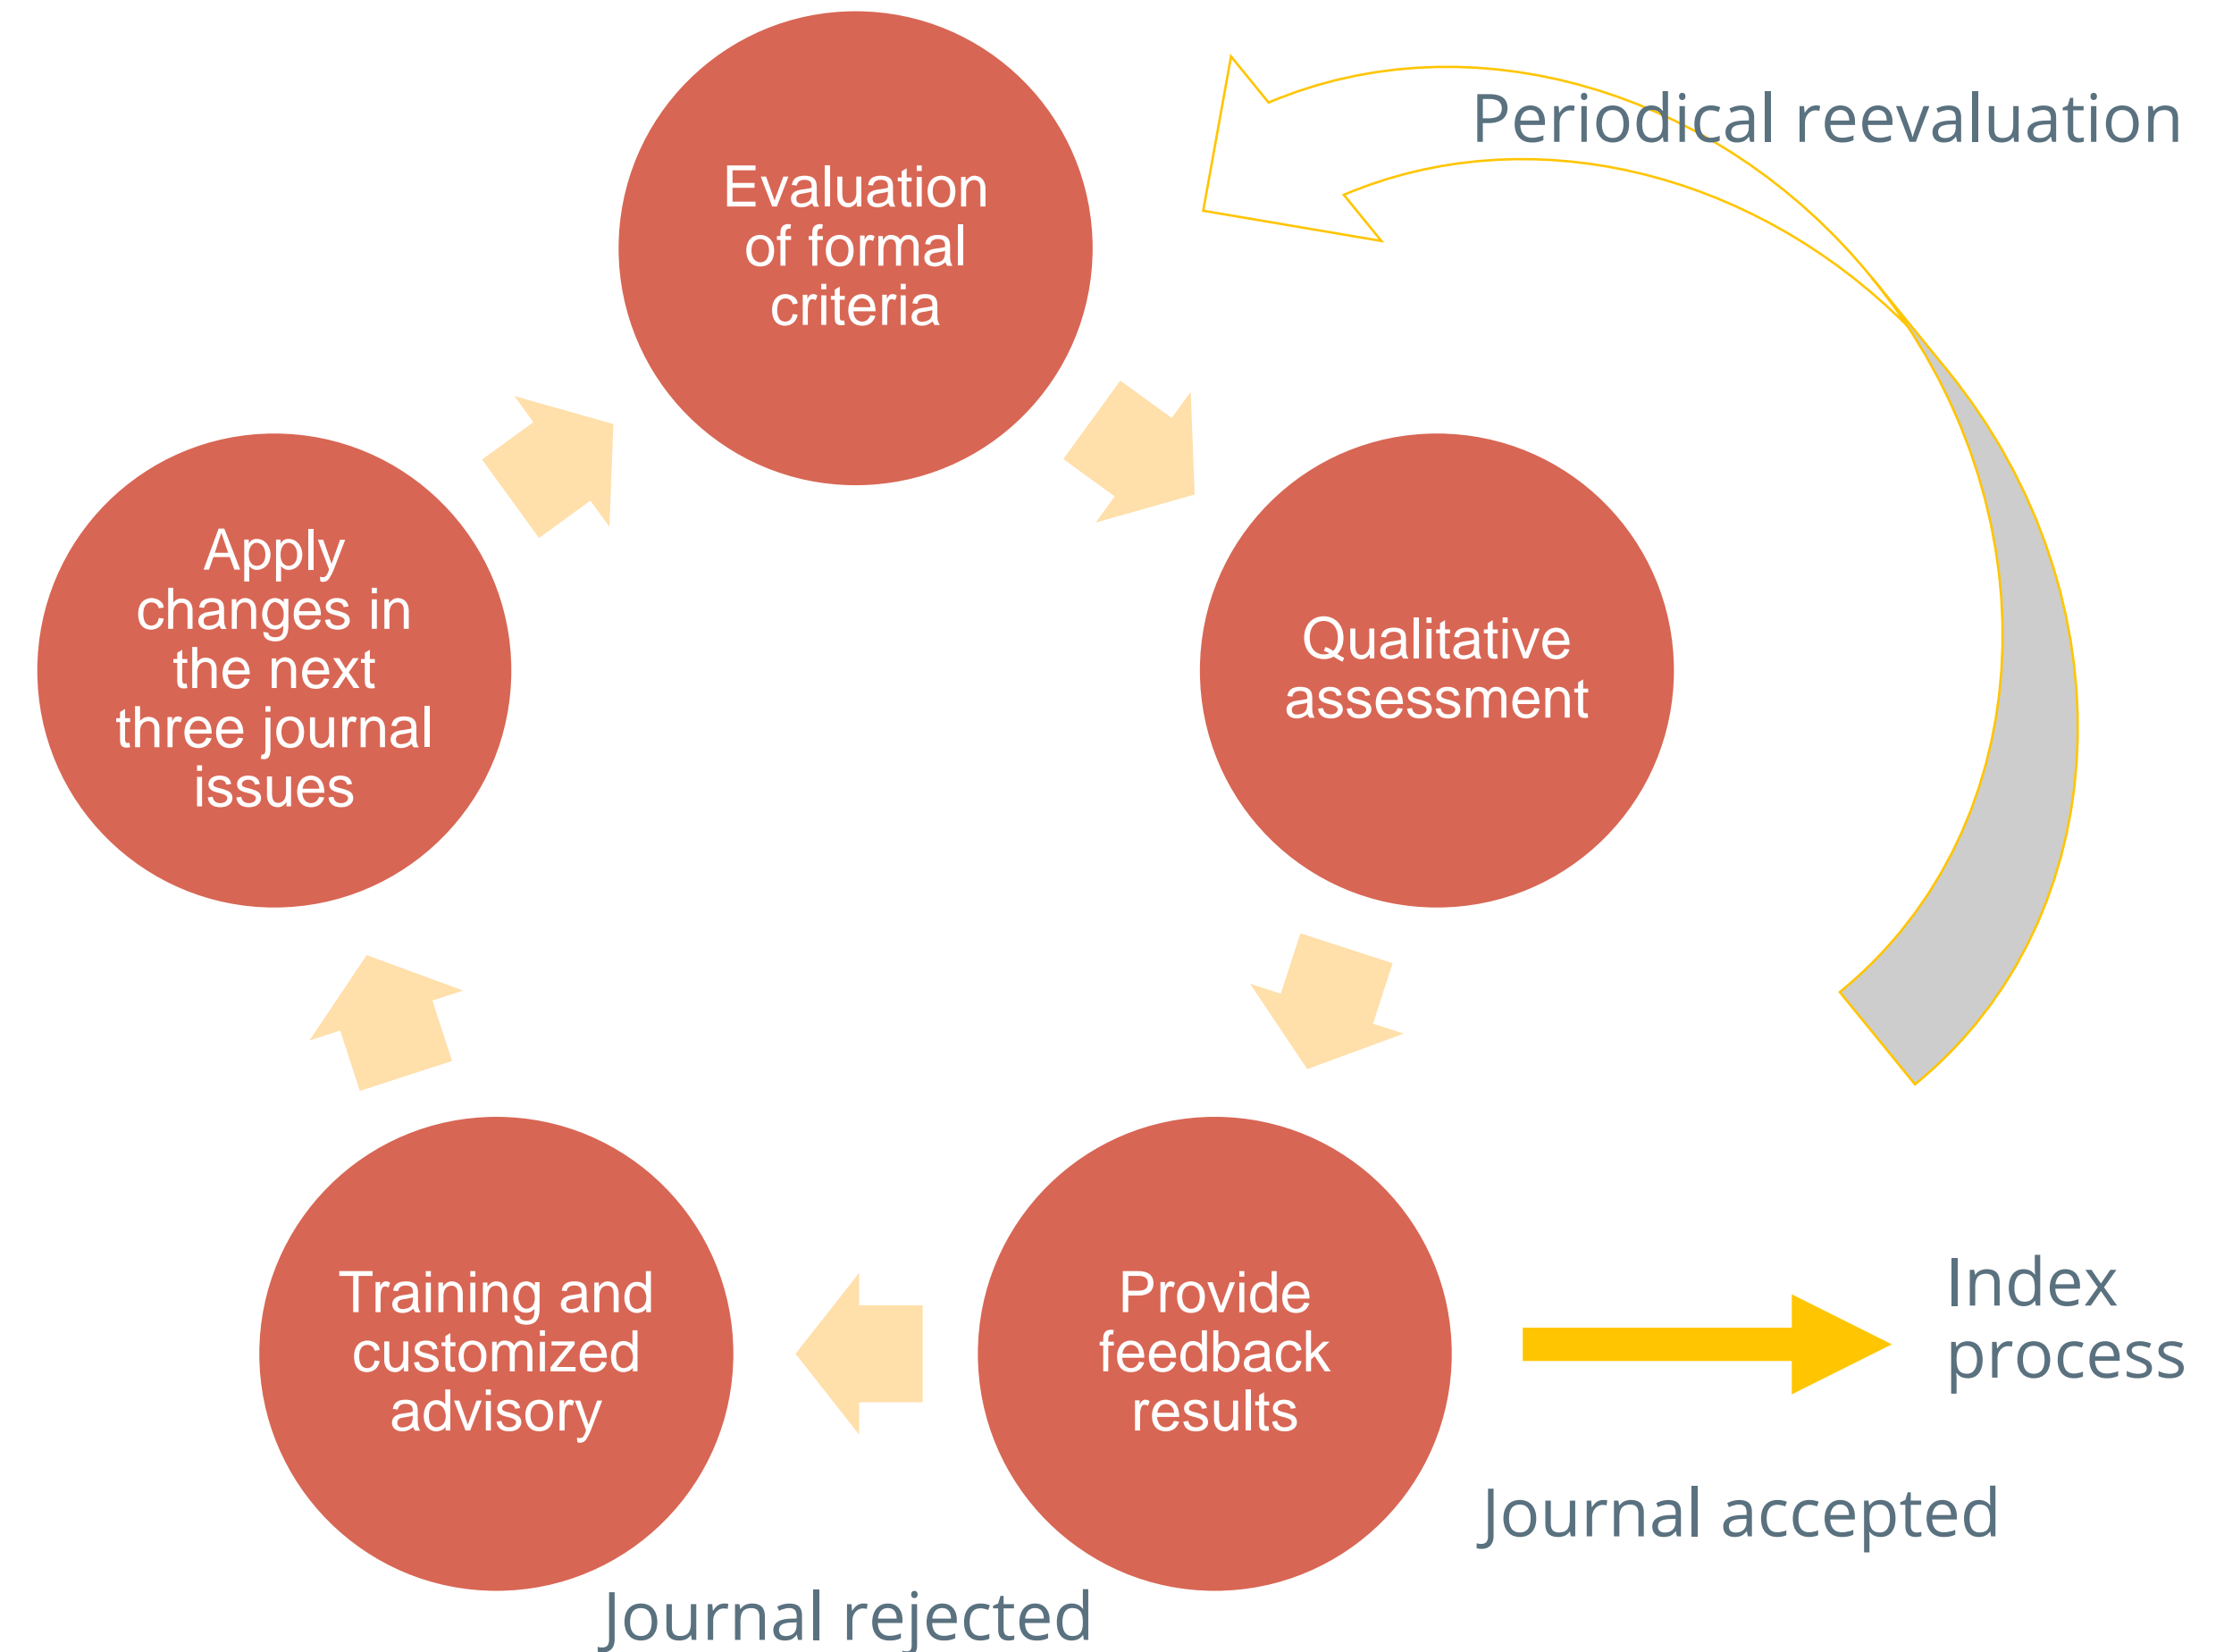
Evaluation of formal criteria

Periodical reevaluation

Qualitative assessment

Apply changes in the next three journal issues

Training and customized advisory

Provide feedback results

Index process

Journal accepted

Journal rejected